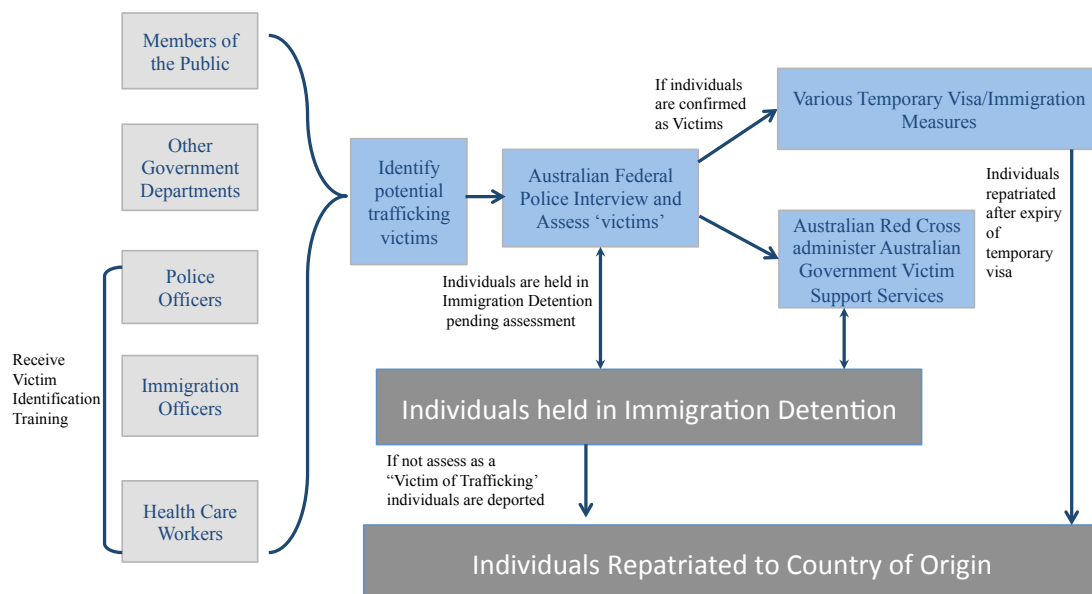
Members of the Public

Other Government Departments

Police Officers

Immigration Officers

Health Care Workers

Receive Victim Identification Training

Identify potential trafficking victims

Australian Federal Police Interview and Assess 'victims'

If individuals are confirmed as Victims

Various Temporary Visa/Immigration Measures

Australian Red Cross administer Australian Government Victim Support Services

Individuals repatriated after expiry of temporary visa

Individuals are held in Immigration Detention pending assessment

Individuals held in Immigration Detention

If not assess as a "Victim of Trafficking' individuals are deported

Individuals Repatriated to Country of Origin